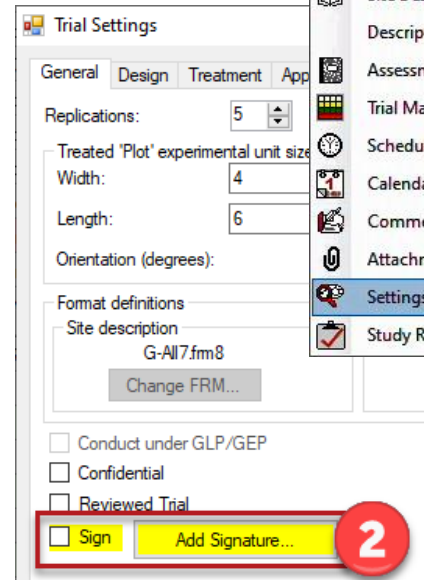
Trial Settings

General Design Treatment App

Replications: 5

Treated 'Plot' experimental unit size

Width: 4

Length: 6

Orientation (degrees):

Format definitions

Site description

G-All7.frm8

Change FRM...

Conduct under GLP/GEP

Confidential

Reviewed Trial

Sign

Add Signature...

2

Descrip

Assessm

Trial Ma

Schedu

Calenda

Comme

Attachm

Settings

Study R